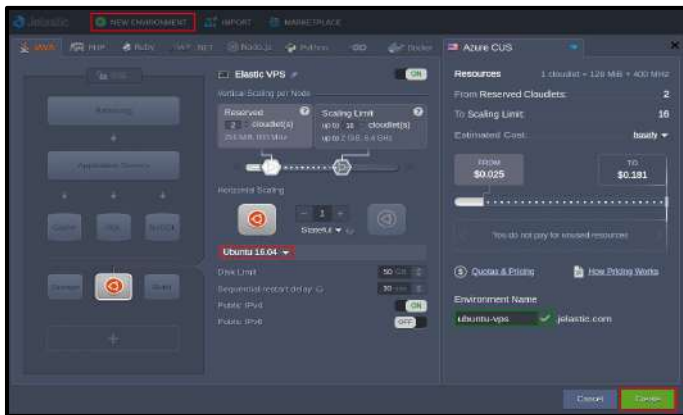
Jelastic NEW ENVIRONMENT IMPORT MARKETPLACE

JAVA PHP Ruby .NET Node.js Python GO Docker

Azure CUS

Elastic VPS

ON

Vertical Scaling per Node

Reserved
2 cloudlet(s)
256 MiB 800 MHz

Scaling Limit
up to 16 cloudlet(s)
up to 2 GB 6.4 GHz

Horizontal Scaling

1

Stateful

Ubuntu 16.04

Disk Limit 50 GB

Sequential restart delay 30 sec

Public IPv4 ON

Public IPv6 OFF

Resources 1 cloudlet = 128 MiB + 400 MHz

From Reserved Cloudlets: 2

To Scaling Limit: 16

Estimated Cost: hourly

FROM
$0.025

TO
$0.181

You do not pay for unused resources

Quotas & Pricing

How Pricing Works

Environment Name

ubuntu-vps .jelastic.com

Cancel Create